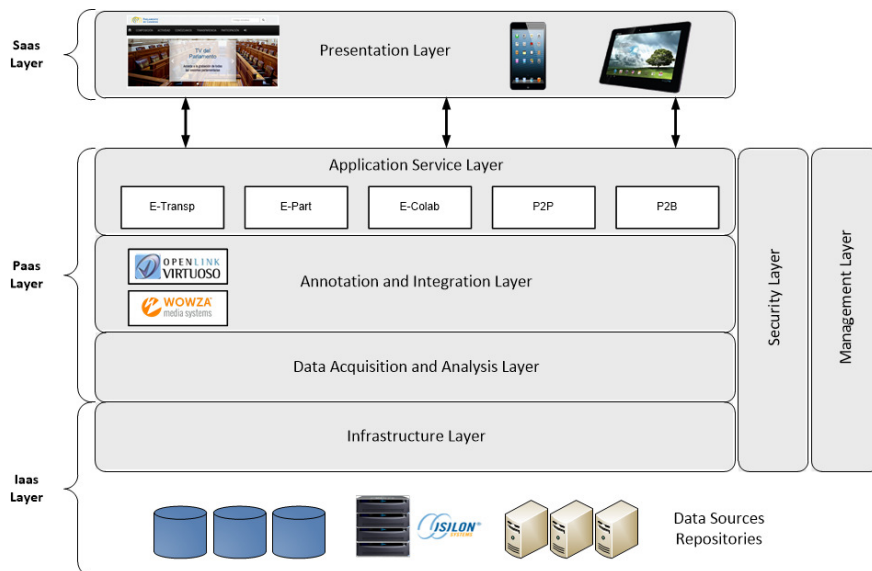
Saas Layer

Presentation Layer

TV del Parlamento

Paas Layer

Application Service Layer

E-Transp

E-Part

E-Colab

P2P

P2B

OPENLINK VIRTUOSO

WOWZA media systems

Annotation and Integration Layer

Data Acquisition and Analysis Layer

Security Layer

Management Layer

Iaas Layer

Infrastructure Layer

ISILON SYSTEMS

Data Sources Repositories